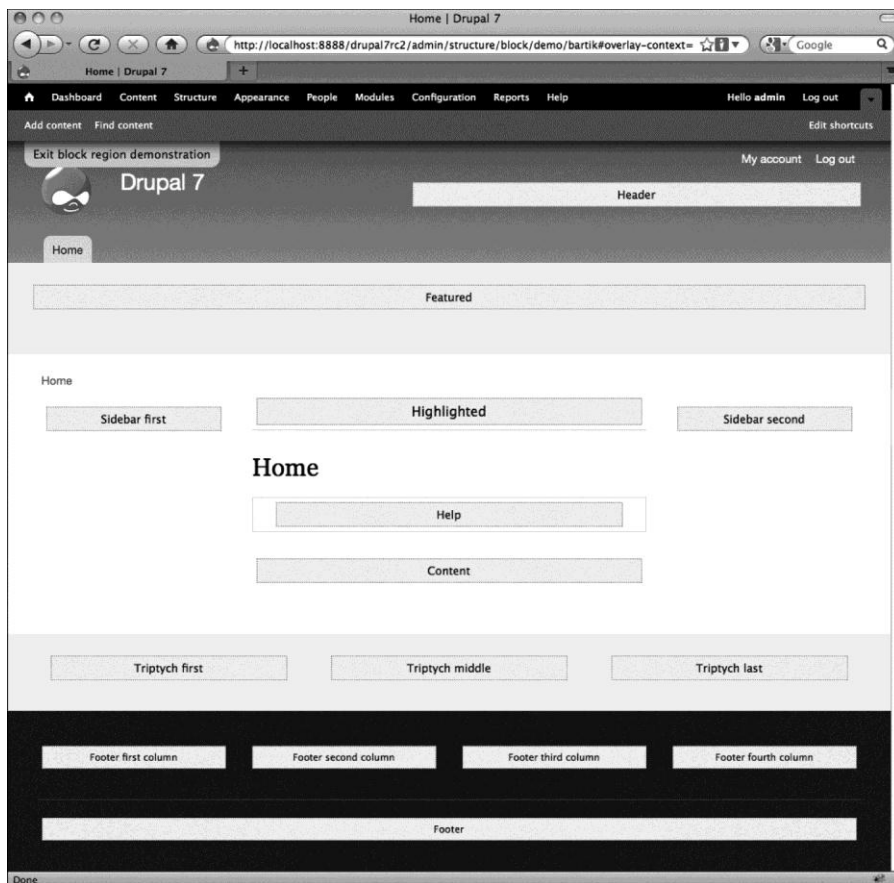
Home | Drupal 7

http://localhost:8888/drupal7rc2/admin/structure/block/demo/bartik#overlay-context=

Google

Home | Drupal 7

+

Dashboard Content Structure Appearance People Modules Configuration Reports Help

Hello admin Log out

Add content Find content

Edit shortcuts

Exit block region demonstration

My account Log out

Drupal 7

Header

Home

Featured

Home

Sidebar first

Highlighted

Sidebar second

Home

Help

Content

Triptych first

Triptych middle

Triptych last

Footer first column

Footer second column

Footer third column

Footer fourth column

Footer

Done